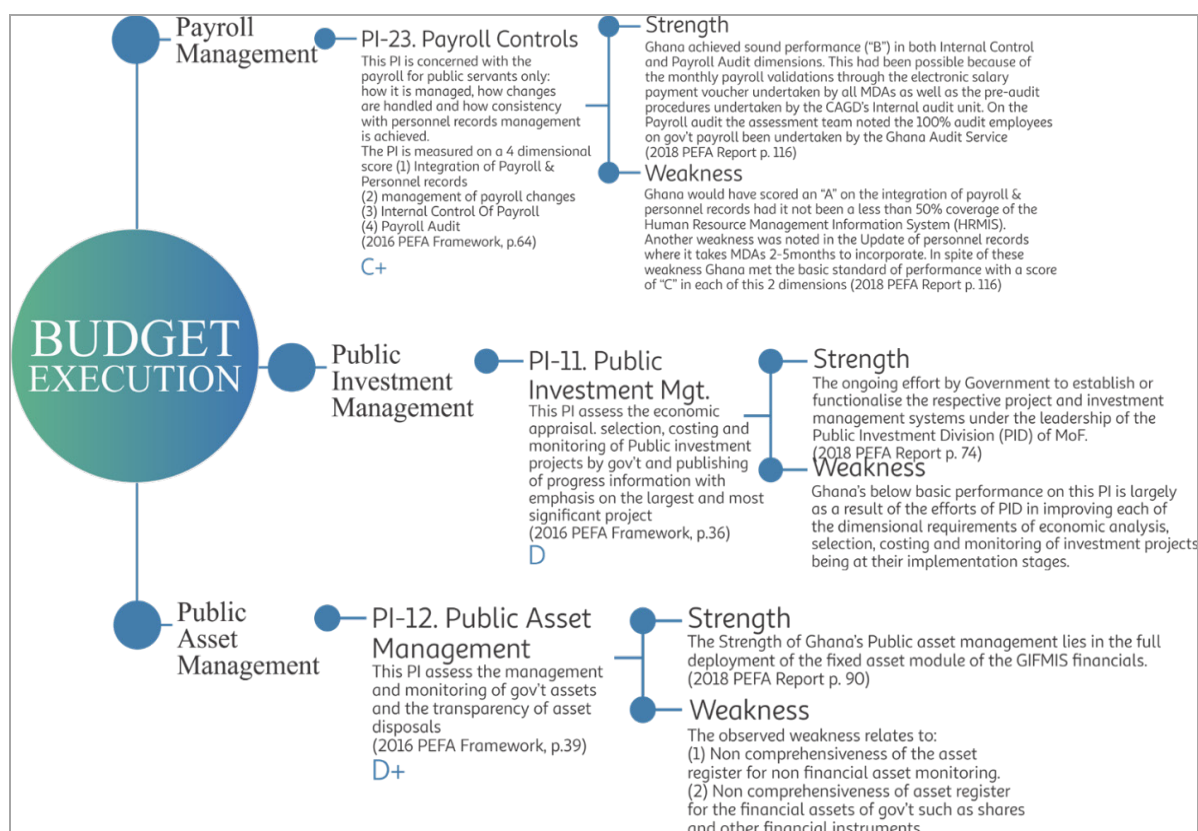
Payroll Management

PI-23. Payroll Controls
This PI is concerned with the payroll for public servants only: how it is managed, how changes are handled and how consistency with personnel records management is achieved.
The PI is measured on a 4 dimensional score (1) Integration of Payroll & Personnel records
(2) management of payroll changes
(3) Internal Control Of Payroll
(4) Payroll Audit
(2016 PEFA Framework, p.64)
C+

Strength
Ghana achieved sound performance ("B") in both Internal Control and Payroll Audit dimensions. This had been possible because of the monthly payroll validations through the electronic salary payment voucher undertaken by all MDAs as well as the pre-audit procedures undertaken by the CAGD's Internal audit unit. On the Payroll audit the assessment team noted the 100% audit employees on gov't payroll been undertaken by the Ghana Audit Service
(2018 PEFA Report p. 116)

Weakness
Ghana would have scored an "A" on the integration of payroll & personnel records had it not been a less than 50% coverage of the Human Resource Management Information System (HRMIS). Another weakness was noted in the Update of personnel records where it takes MDAs 2-5months to incorporate. In spite of these weakness Ghana met the basic standard of performance with a score of "C" in each of this 2 dimensions (2018 PEFA Report p. 116)

BUDGET EXECUTION

Public Investment Management

PI-11. Public Investment Mgt.
This PI assess the economic appraisal. selection, costing and monitoring of Public investment projects by gov't and publishing of progress information with emphasis on the largest and most significant project
(2016 PEFA Framework, p.36)
D

Strength
The ongoing effort by Government to establish or functionalise the respective project and investment management systems under the leadership of the Public Investment Division (PID) of MoF.
(2018 PEFA Report p. 74)

Weakness
Ghana's below basic performance on this PI is largely as a result of the efforts of PID in improving each of the dimensional requirements of economic analysis, selection, costing and monitoring of investment projects being at their implementation stages.

Public Asset Management

PI-12. Public Asset Management
This PI assess the management and monitoring of gov't assets and the transparency of asset disposals
(2016 PEFA Framework, p.39)
D+

Strength
The Strength of Ghana's Public asset management lies in the full deployment of the fixed asset module of the GIFMIS financials.
(2018 PEFA Report p. 90)

Weakness
The observed weakness relates to:
(1) Non comprehensiveness of the asset register for non financial asset monitoring.
(2) Non comprehensiveness of asset register for the financial assets of gov't such as shares and other financial instruments